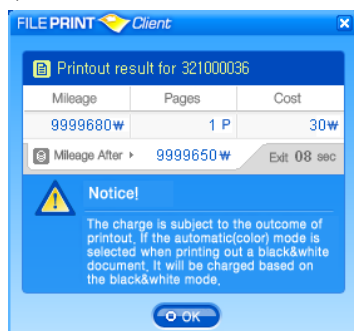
FILE PRINT Client

Printout result for 321000036

| Mileage | Pages | Cost |
|---|---|---|
| 9999680₩ | 1 P | 30₩ |

Mileage After ▸ 9999650₩ Exit 08 sec

Notice!

The charge is subject to the outcome of printout, If the automatic(color) mode is selected when printing out a black&white document, It will be charged based on the black&white mode,

OK